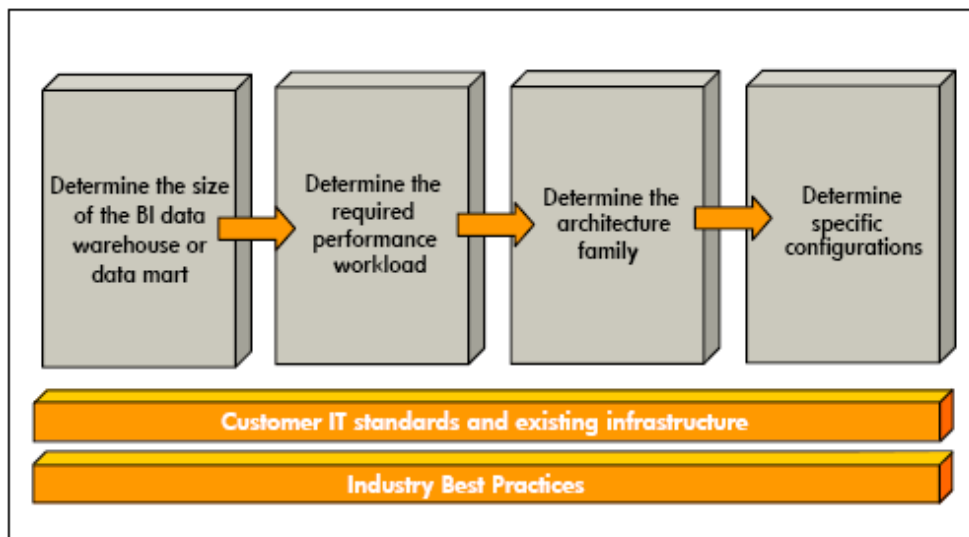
Determine the size of the BI data warehouse or data mart

Determine the required performance workload

Determine the architecture family

Determine specific configurations

Customer IT standards and existing infrastructure

Industry Best Practices